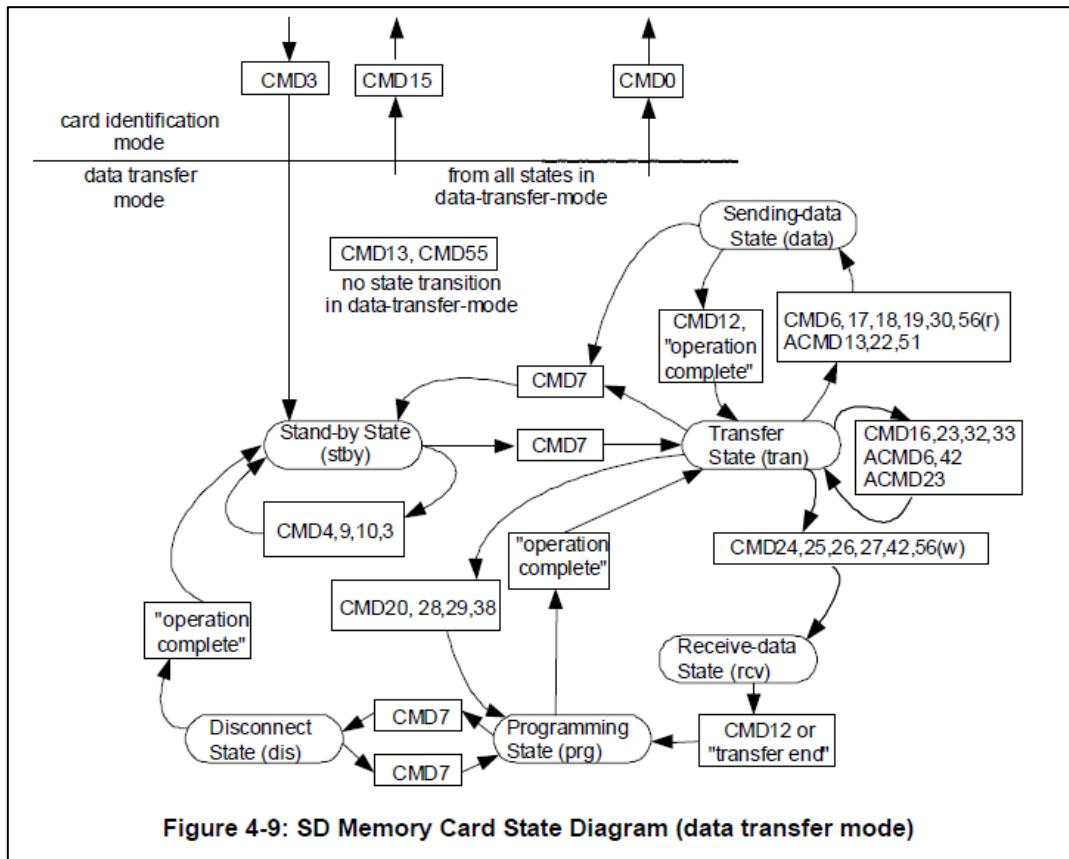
CMD3
CMD15
CMD0

card identification mode

data transfer mode

from all states in data-transfer-mode

Sending-data State (data)

CMD13, CMD55
no state transition in data-transfer-mode

CMD12, "operation complete"

CMD6, 17, 18, 19, 30, 56(r) ACMD13,22,51

CMD7

Stand-by State (stby)

CMD7

Transfer State (tran)

CMD16,23,32,33 ACMD6,42 ACMD23

CMD4,9,10,3

"operation complete"

CMD24,25,26,27,42,56(w)

CMD20, 28,29,38

"operation complete"

Receive-data State (rcv)

Disconnect State (dis)

CMD7

Programming State (prg)

CMD12 or "transfer end"

CMD7

Figure 4-9: SD Memory Card State Diagram (data transfer mode)